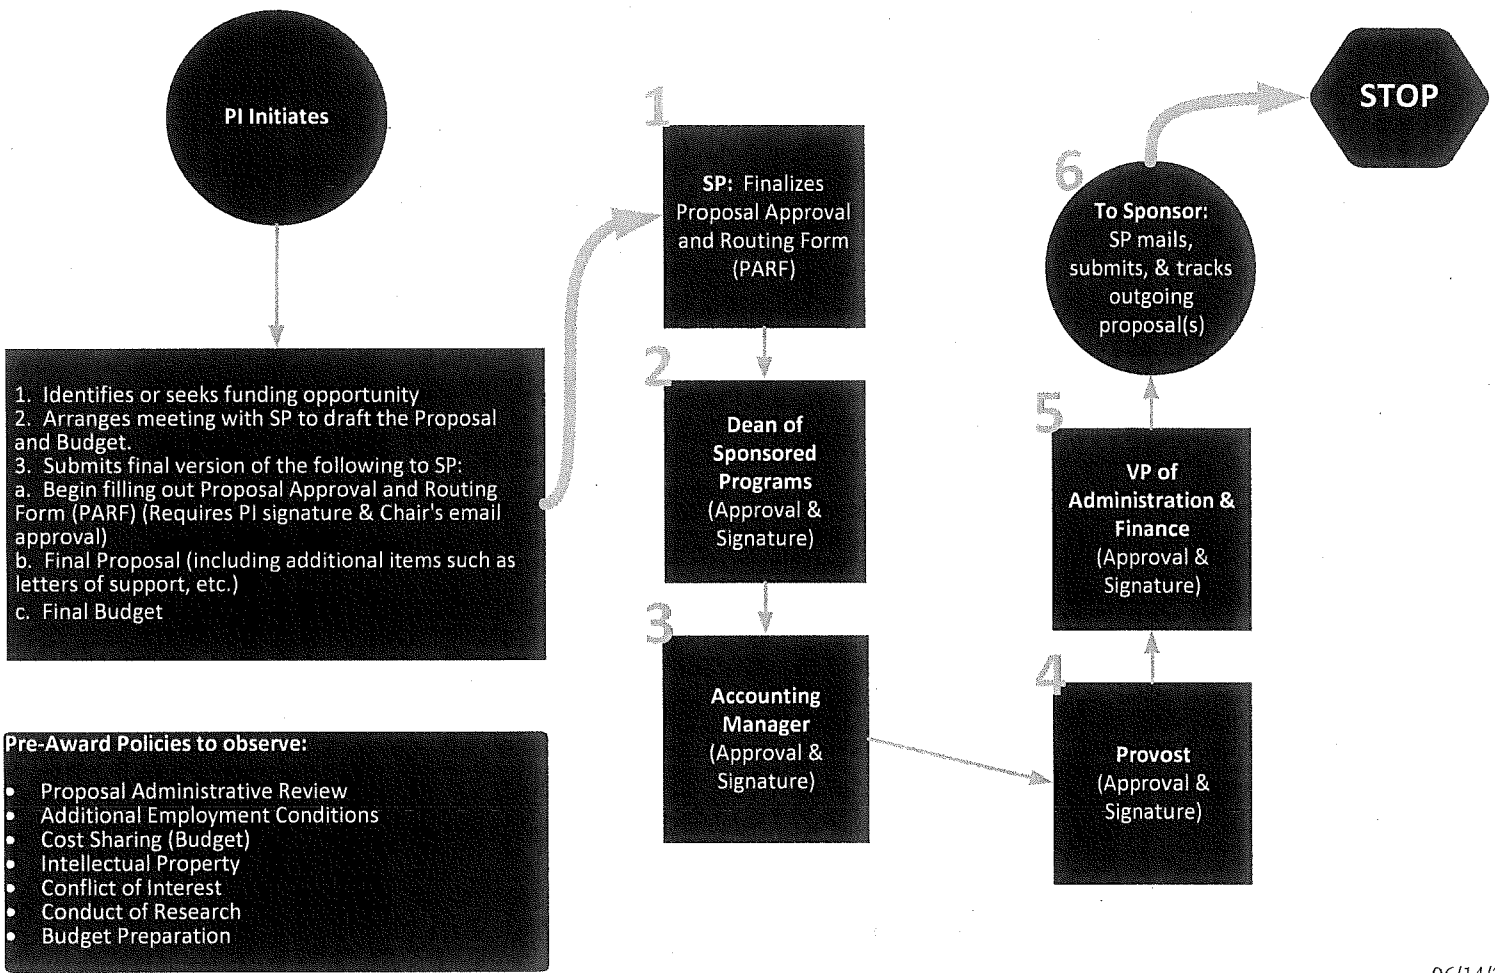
PI Initiates

1. Identifies or seeks funding opportunity
2. Arranges meeting with SP to draft the Proposal and Budget.
3. Submits final version of the following to SP:
a. Begin filling out Proposal Approval and Routing Form (PARF) (Requires PI signature & Chair's email approval)
b. Final Proposal (including additional items such as letters of support, etc.)
c. Final Budget

Pre-Award Policies to observe:
- Proposal Administrative Review
- Additional Employment Conditions
- Cost Sharing (Budget)
- Intellectual Property
- Conflict of Interest
- Conduct of Research
- Budget Preparation

1
SP: Finalizes Proposal Approval and Routing Form (PARF)

2
Dean of Sponsored Programs (Approval & Signature)

3
Accounting Manager (Approval & Signature)

4
Provost (Approval & Signature)

5
VP of Administration & Finance (Approval & Signature)

6
To Sponsor: SP mails, submits, & tracks outgoing proposal(s)

STOP

06/14/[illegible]